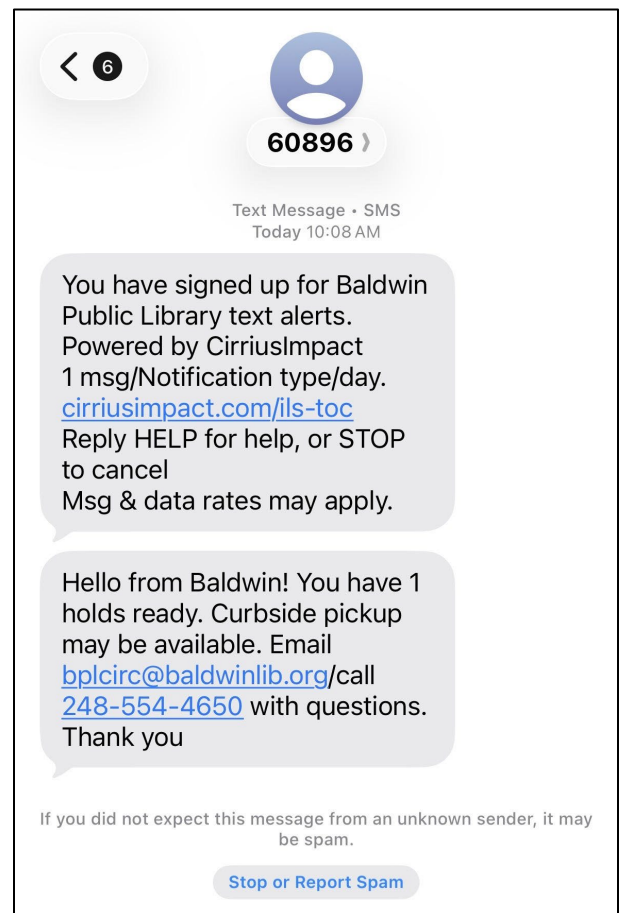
< 6

60896 ›

Text Message • SMS
Today 10:08 AM

You have signed up for Baldwin Public Library text alerts.
Powered by CirriusImpact
1 msg/Notification type/day.
cirriusimpact.com/ils-toc
Reply HELP for help, or STOP to cancel
Msg & data rates may apply.

Hello from Baldwin! You have 1 holds ready. Curbside pickup may be available. Email bplcirc@baldwinlib.org/call 248-554-4650 with questions. Thank you

If you did not expect this message from an unknown sender, it may be spam.

Stop or Report Spam